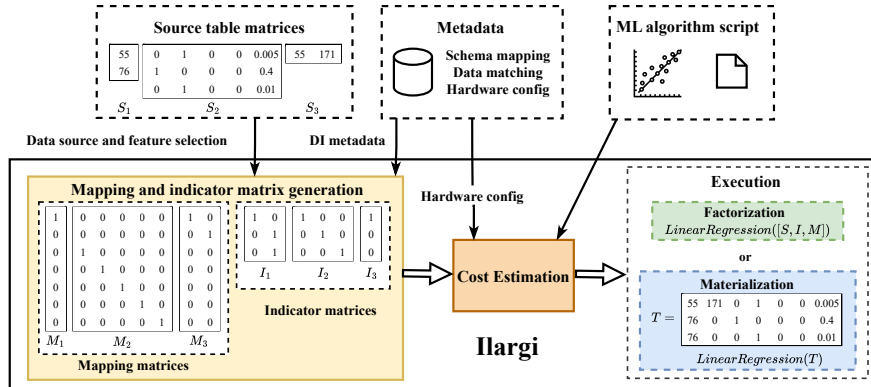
Source table matrices

| 55 |
|---|
| 76 |

| 0 | 1 | 0 | 0 | 0.005 |
|---|---|---|---|---|
| 1 | 0 | 0 | 0 | 0.4 |
| 0 | 1 | 0 | 0 | 0.01 |

| 55 | 171 |
|---|---|

$S_1$ $S_2$ $S_3$

Metadata

Schema mapping
Data matching
Hardware config

ML algorithm script

Data source and feature selection

DI metadata

Hardware config

Mapping and indicator matrix generation

| 1 |
|---|
| 0 |
| 0 |
| 0 |
| 0 |
| 0 |
| 0 |

| 0 | 0 | 0 | 0 | 0 |
|---|---|---|---|---|
| 0 | 0 | 0 | 0 | 0 |
| 1 | 0 | 0 | 0 | 0 |
| 0 | 1 | 0 | 0 | 0 |
| 0 | 0 | 1 | 0 | 0 |
| 0 | 0 | 0 | 1 | 0 |
| 0 | 0 | 0 | 0 | 1 |

| 1 | 0 |
|---|---|
| 0 | 1 |
| 0 | 0 |
| 0 | 0 |
| 0 | 0 |
| 0 | 0 |
| 0 | 0 |

$M_1$ $M_2$ $M_3$

Mapping matrices

| 1 | 0 |
|---|---|
| 0 | 1 |
| 0 | 1 |

| 1 | 0 | 0 |
|---|---|---|
| 0 | 1 | 0 |
| 0 | 0 | 1 |

| 1 |
|---|
| 0 |
| 0 |

$I_1$ $I_2$ $I_3$

Indicator matrices

Cost Estimation

Execution

Factorization
$LinearRegression([S, I, M])$

or

Materialization

$T =$

| 55 | 171 | 0 | 1 | 0 | 0 | 0.005 |
|---|---|---|---|---|---|---|
| 76 | 0 | 1 | 0 | 0 | 0 | 0.4 |
| 76 | 0 | 0 | 1 | 0 | 0 | 0.01 |

$LinearRegression(T)$

Ilargi